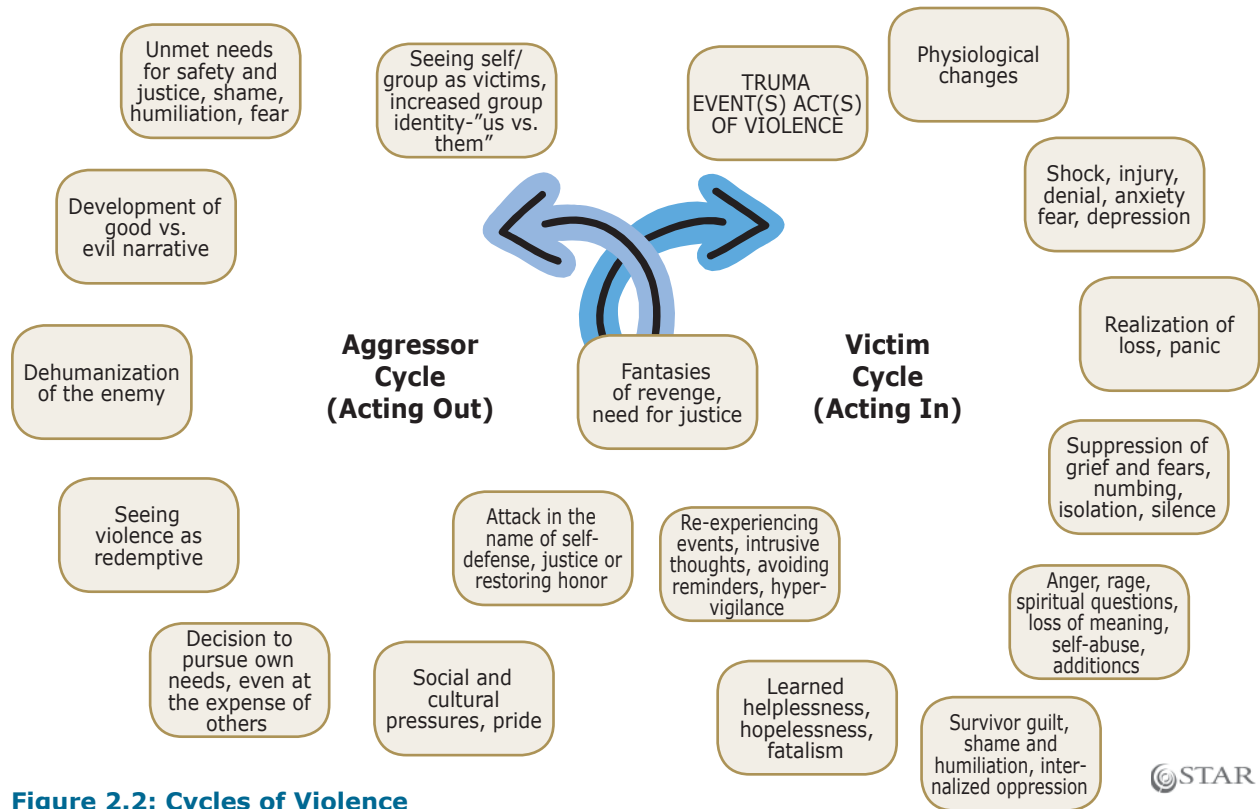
Unmet needs for safety and justice, shame, humiliation, fear

Seeing self/ group as victims, increased group identity-"us vs. them"

TRUMA EVENT(S) ACT(S) OF VIOLENCE

Physiological changes

Shock, injury, denial, anxiety fear, depression

Development of good vs. evil narrative

Realization of loss, panic

Dehumanization of the enemy

Aggressor Cycle (Acting Out)

Fantasies of revenge, need for justice

Victim Cycle (Acting In)

Suppression of grief and fears, numbing, isolation, silence

Seeing violence as redemptive

Attack in the name of self-defense, justice or restoring honor

Re-experiencing events, intrusive thoughts, avoiding reminders, hyper-vigilance

Anger, rage, spiritual questions, loss of meaning, self-abuse, additioncs

Decision to pursue own needs, even at the expense of others

Social and cultural pressures, pride

Learned helplessness, hopelessness, fatalism

Survivor guilt, shame and humiliation, internalized oppression

STAR

Figure 2.2: Cycles of Violence